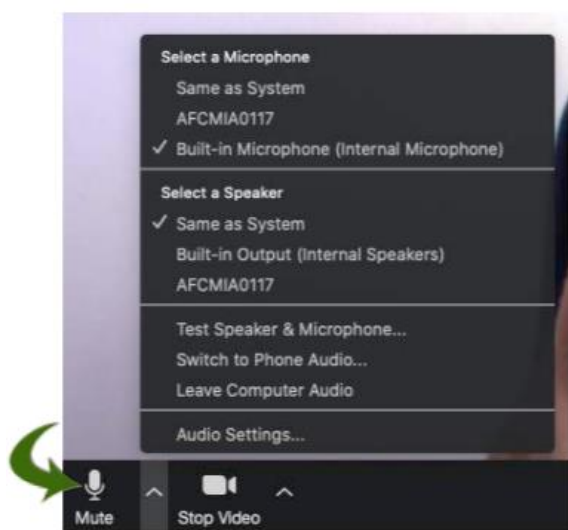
Select a Microphone
Same as System
AFCMIA0117
✓ Built-in Microphone (Internal Microphone)

Select a Speaker
✓ Same as System
Built-in Output (Internal Speakers)
AFCMIA0117

Test Speaker & Microphone...
Switch to Phone Audio...
Leave Computer Audio

Audio Settings...

Mute
Stop Video